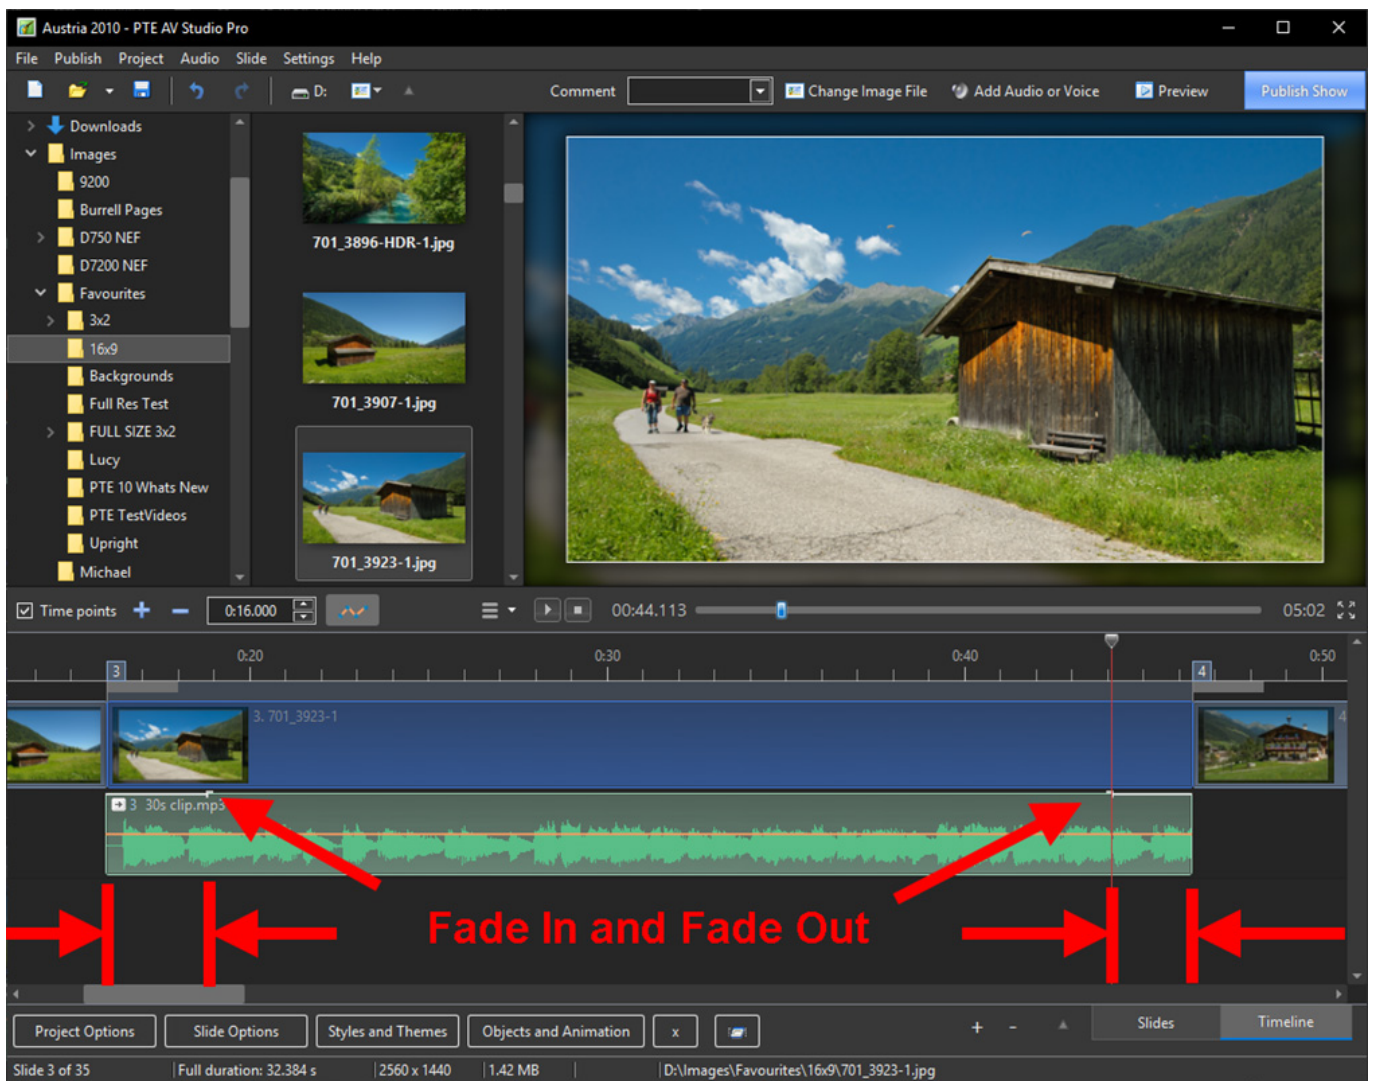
Austria 2010 - PTE AV Studio Pro

File Publish Project Audio Slide Settings Help

D: Comment Change Image File Add Audio or Voice Preview Publish Show

Downloads
Images
9200
Burrell Pages
D750 NEF
D7200 NEF
Favourites
3x2
16x9
Backgrounds
Full Res Test
FULL SIZE 3x2
Lucy
PTE 10 Whats New
PTE TestVideos
Upright
Michael

701_3896-HDR-1.jpg
701_3907-1.jpg
701_3923-1.jpg

Time points 0:16.000 00:44.113 05:02

0:20 0:30 0:40 0:50
3 4
3. 701_3923-1
3 30s clip.mp3

Fade In and Fade Out

Project Options Slide Options Styles and Themes Objects and Animation x + - Slides Timeline

Slide 3 of 35 | Full duration: 32.384 s | 2560 x 1440 | 1.42 MB | D:\Images\Favourites\16x9\701_3923-1.jpg